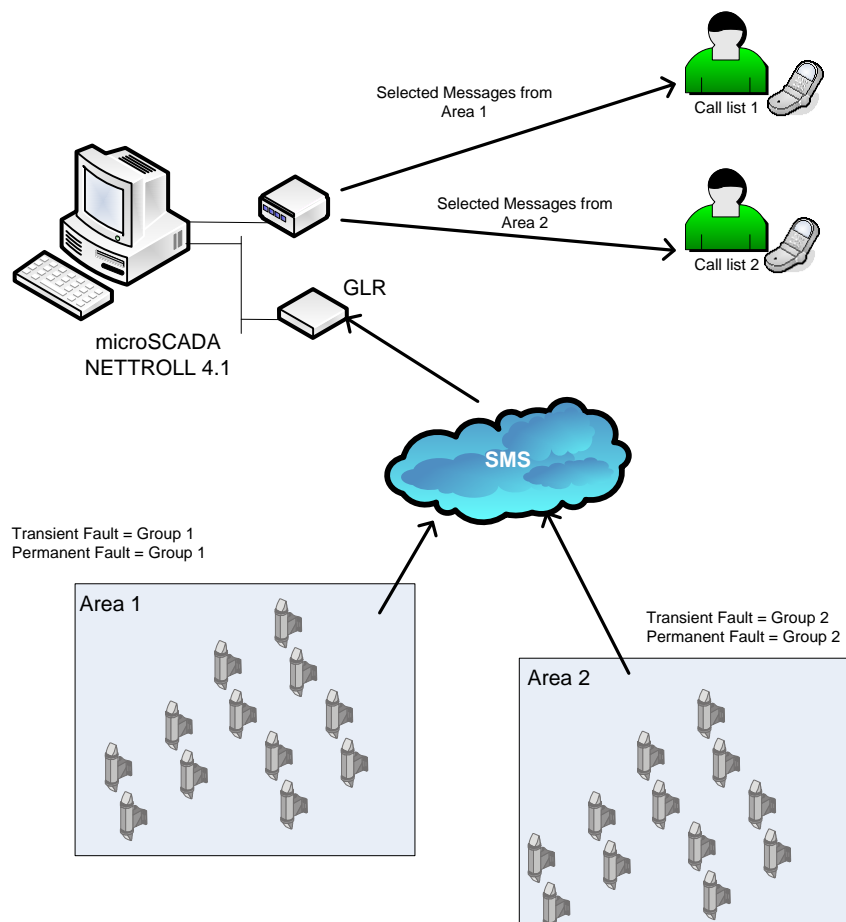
Selected Messages from Area 1

Call list 1

Selected Messages from Area 2

Call list 2

GLR

microSCADA NETTROLL 4.1

SMS

Transient Fault = Group 1
Permanent Fault = Group 1

Area 1

Transient Fault = Group 2
Permanent Fault = Group 2

Area 2